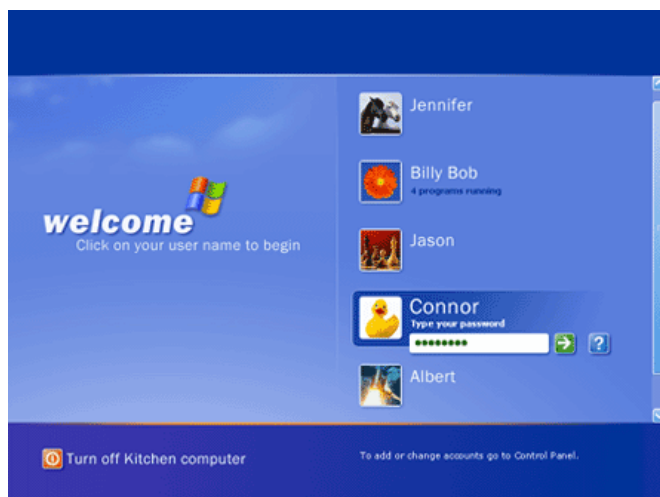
welcome
Click on your user name to begin

Jennifer

Billy Bob
4 programs running

Jason

Connor
Type your password
••••••••

Albert

Turn off Kitchen computer

To add or change accounts go to Control Panel.